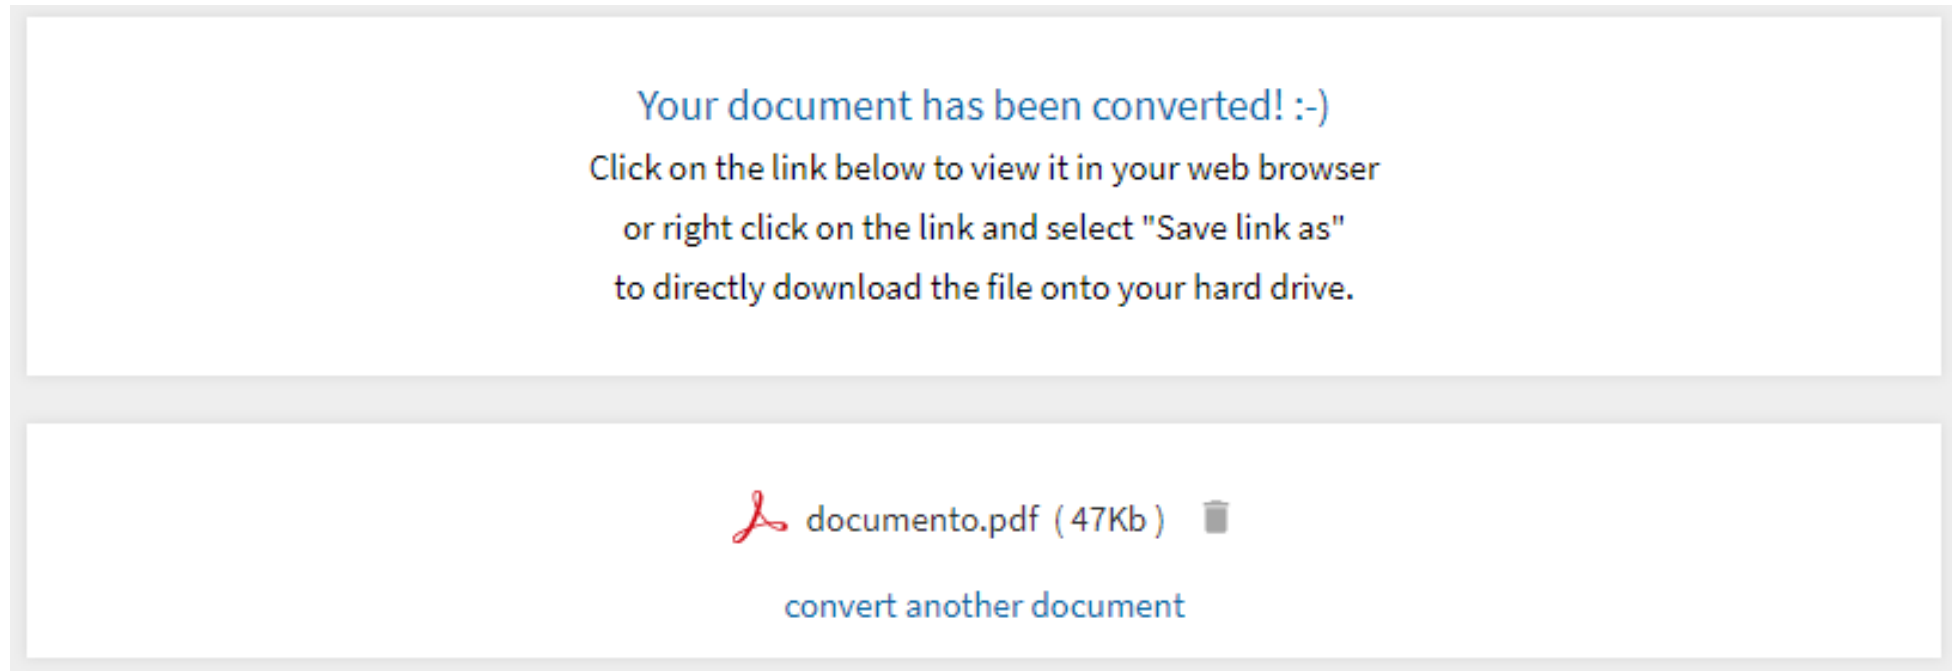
Your document has been converted! :-)
Click on the link below to view it in your web browser or right click on the link and select "Save link as" to directly download the file onto your hard drive.

documento.pdf ( 47Kb )

convert another document